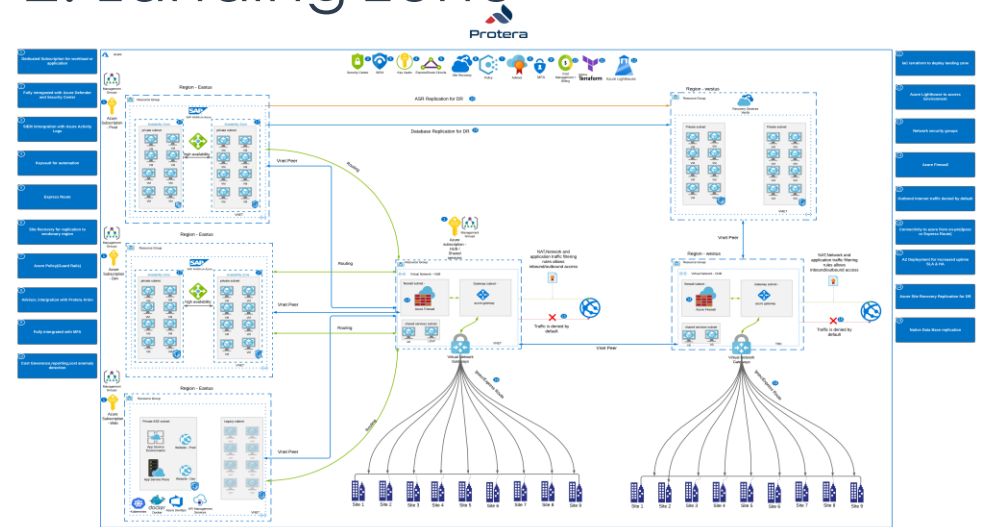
Protera

Dedicated Subscription for workload or application

Fully integrated with Azure Defender and Security Center

SIEM integration with Azure Activity Logs

Keyvault for automation

Express Route

Site Recovery for replication to secondary region

Azure Policy(Guard Rails)

Advisory (Integration with Protera Atlas

Fully integrated with MFA

Cost Governance reporting and anomaly detection

IaC terraform to deploy landing zone

Azure Lighthouse to access Environment

Network security groups

Azure Firewall

Outbound internet traffic denied by default

Connectivity to azure from on-prem(vpn or Express Route)

AZ Deployment for increased uptime SLA & HA

Azure Site Recovery Replication for DR

Native Data Base replication

Security Center
MFA
Key Vaults
ExpressRoute Circuits
Site Recovery
Policy
Advisor
Terraform
Azure Lighthouse

Region - Eastus
ASR Replication for DR
Database Replication for DR
Region - westus
High availability
Vnet Peer
Routing
Region - Eastus
Region - Eastus
NAT Network and application traffic filtering rules allows inbound/outbound access
Traffic is denied by default
Vnet Peer
Region - westus
NAT Network and application traffic filtering rules allows inbound/outbound access
Traffic is denied by default
Virtual Network Gateway
Virtual Network Gateway
Azure Firewall
Azure gateway
Site 1
Site 2
Site 3
Site 4
Site 5
Site 6
Site 7
Site 8
Site 9
Site 1
Site 2
Site 3
Site 4
Site 5
Site 6
Site 7
Site 8
Site 9
Kubernetes
docker
Container
Azure Services
VM Management Services